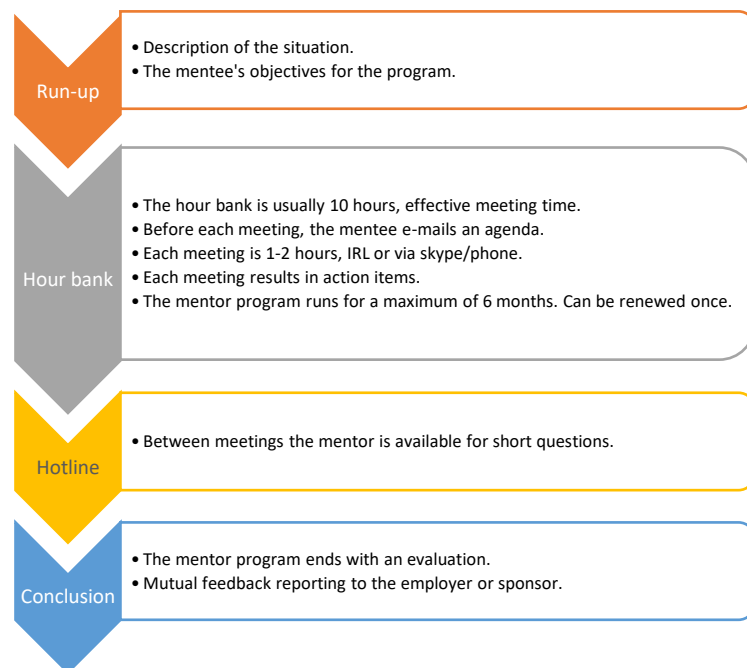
Run-up

• Description of the situation.
• The mentee's objectives for the program.

Hour bank

• The hour bank is usually 10 hours, effective meeting time.
• Before each meeting, the mentee e-mails an agenda.
• Each meeting is 1-2 hours, IRL or via skype/phone.
• Each meeting results in action items.
• The mentor program runs for a maximum of 6 months. Can be renewed once.

Hotline

• Between meetings the mentor is available for short questions.

Conclusion

• The mentor program ends with an evaluation.
• Mutual feedback reporting to the employer or sponsor.